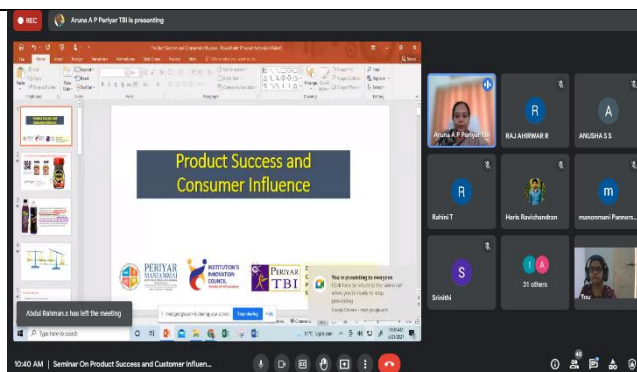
REC

Aruna A P Periyar TBI is presenting

Product Success and Consumer Influence

PERIYAR MANIAMMAI

INSTITUTION'S INNOVATION COUNCIL

PERIYAR TBI

You're presenting to everyone

Stop sharing

Hide

Abdul Rahman.s has left the meeting

Aruna A P Periyar TBI

RAJ AHIRWAR R

ANUSHA S S

Rahini T

Haris Ravichandran

manonmani Pannors...

Srinithi

31 others

You

10:40 AM | Seminar On Product Success and Customer Influen...

40